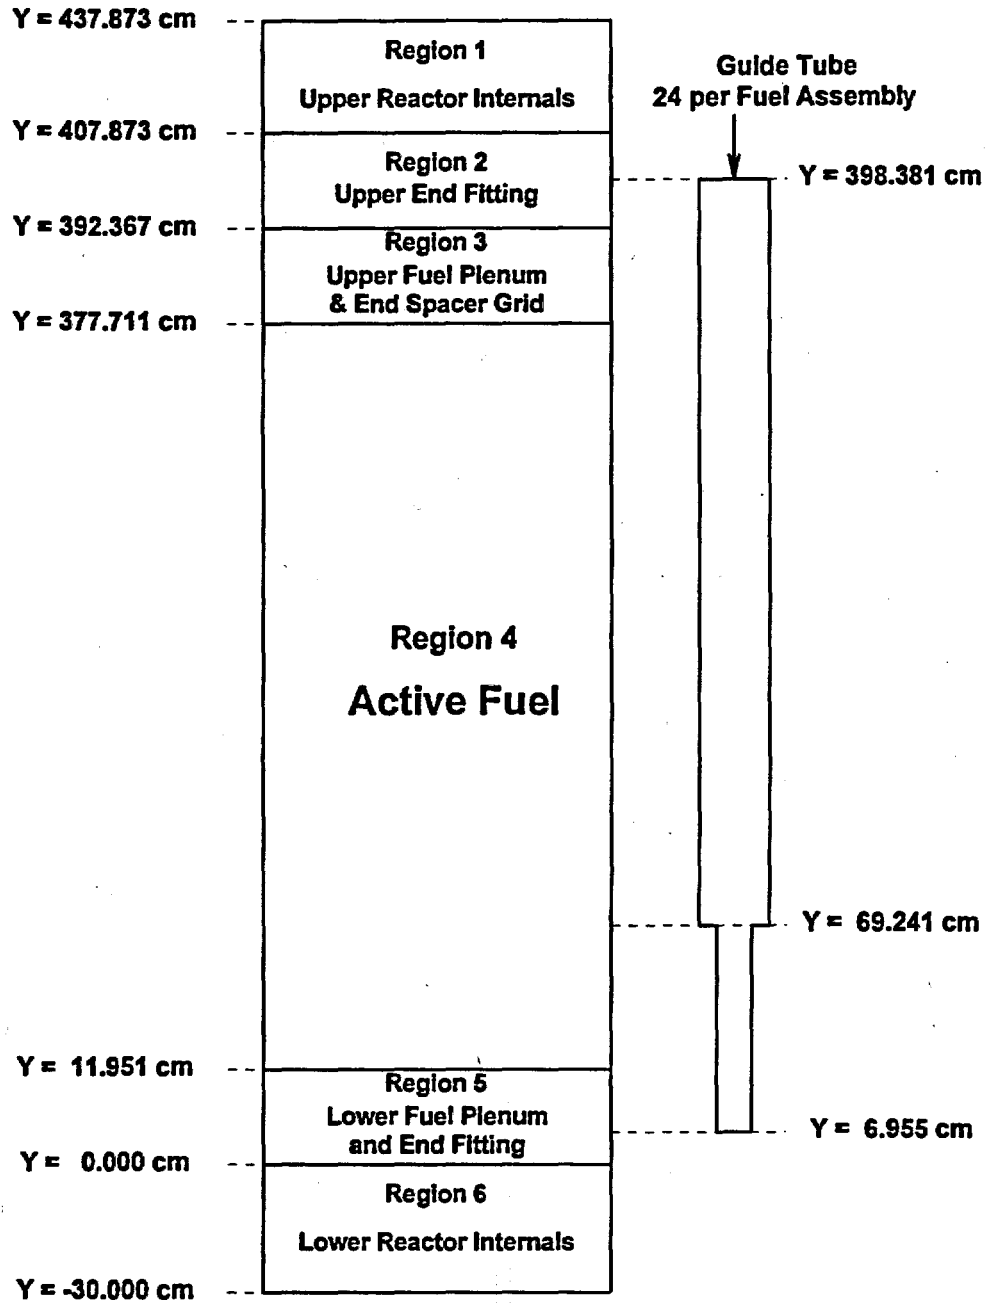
Y = 437.873 cm

Region 1

Upper Reactor Internals

Guide Tube
24 per Fuel Assembly

Y = 407.873 cm

Region 2
Upper End Fitting

Y = 398.381 cm

Y = 392.367 cm

Region 3
Upper Fuel Plenum
& End Spacer Grid

Y = 377.711 cm

Region 4

Active Fuel

Y = 69.241 cm

Y = 11.951 cm

Region 5
Lower Fuel Plenum
and End Fitting

Y = 6.955 cm

Y = 0.000 cm

Region 6

Lower Reactor Internals

Y = -30.000 cm